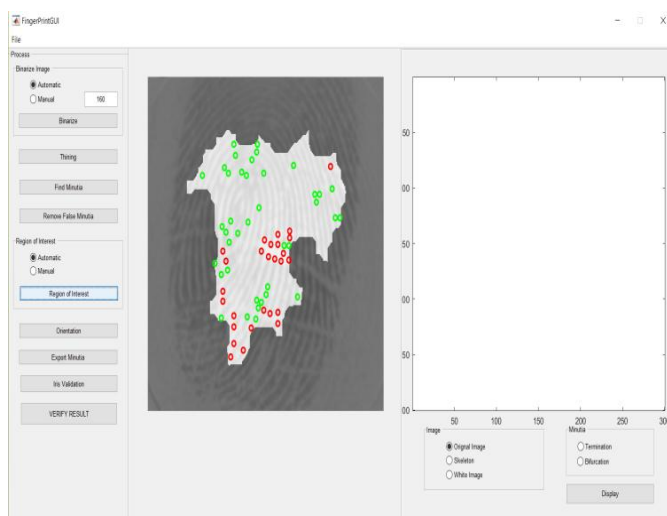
FingerPrintGUI

File

Process

Binarize Image

Automatic

Manual

160

Binarize

Thining

Find Minutia

Remove False Minutia

Region of Interest

Automatic

Manual

Region of Interest

Orientation

Export Minutia

Iris Validation

VERIFY RESULT

50

00

50

00

50

00

50

100

150

200

250

30

Image

Original Image

Skeleton

White Image

Minutia

Termination

Bifurcation

Display